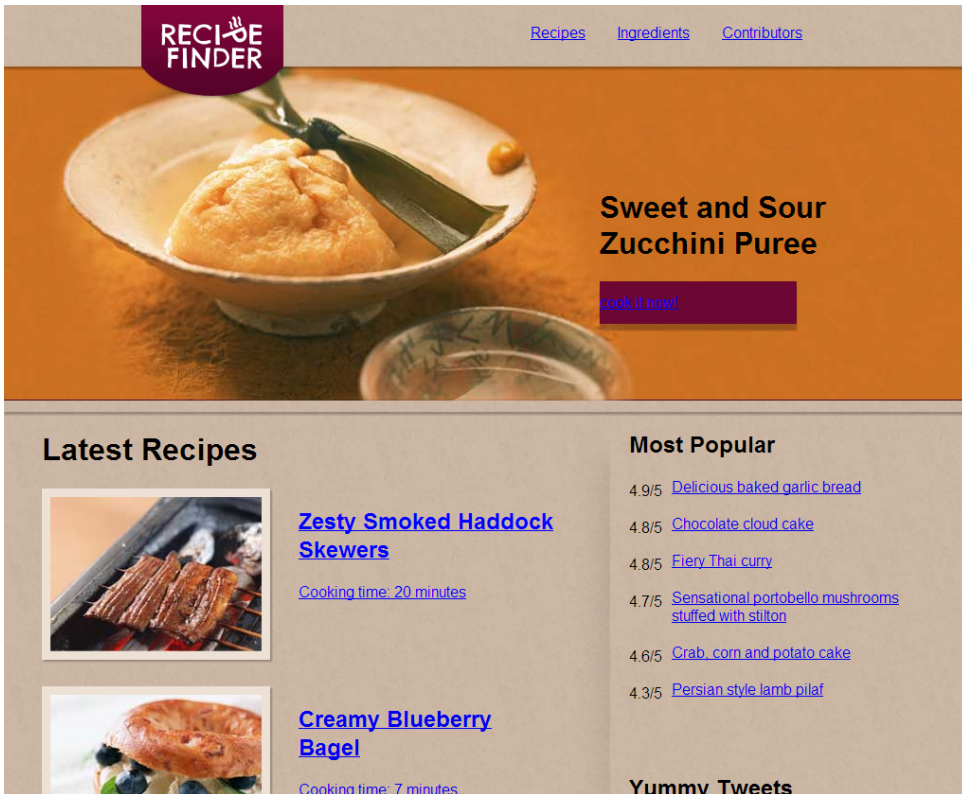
RECIPE FINDER

Recipes Ingredients Contributors

Sweet and Sour Zucchini Puree

cook it now!

Latest Recipes

Zesty Smoked Haddock Skewers

Cooking time: 20 minutes

Creamy Blueberry Bagel

Cooking time: 7 minutes

Most Popular

4.9/5 Delicious baked garlic bread

4.8/5 Chocolate cloud cake

4.8/5 Fiery Thai curry

4.7/5 Sensational portobello mushrooms stuffed with stilton

4.6/5 Crab, corn and potato cake

4.3/5 Persian style lamb pilaf

Yummy Tweets